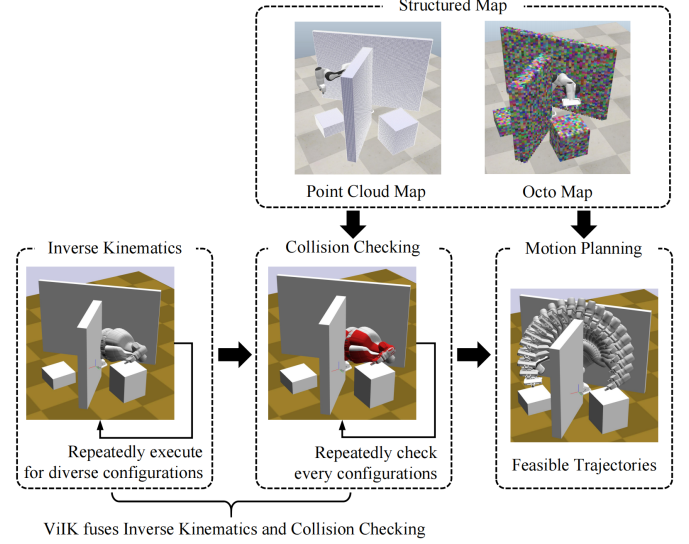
Structured Map

Point Cloud Map

Octo Map

Inverse Kinematics

Repeatedly execute for diverse configurations

Collision Checking

Repeatedly check every configurations

Motion Planning

Feasible Trajectories

ViIK fuses Inverse Kinematics and Collision Checking